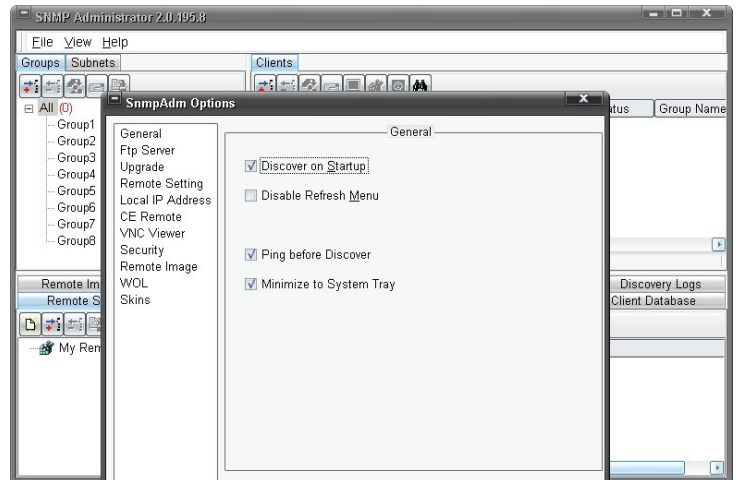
SNMP Administrator 2.0.195.8

File View Help

Groups Subnets

Clients

All (0)
Group1
Group2
Group3
Group4
Group5
Group6
Group7
Group8

atus Group Name

Remote Im
Remote S

Discovery Logs
Client Database

My Rem

SnmpAdm Options

General
Ftp Server
Upgrade
Remote Setting
Local IP Address
CE Remote
VNC Viewer
Security
Remote Image
WOL
Skins

General

Discover on Startup

Disable Refresh Menu

Ping before Discover

Minimize to System Tray